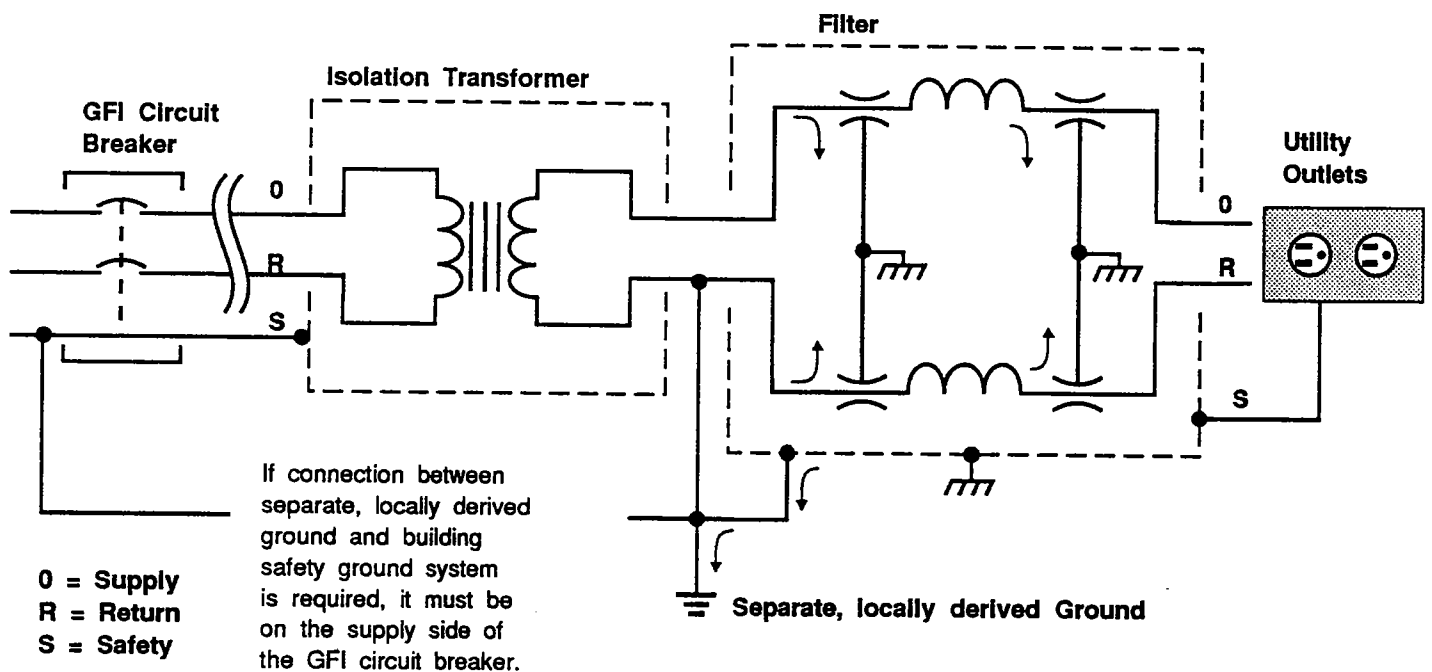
Filter

Isolation Transformer

GFI Circuit Breaker

Utility Outlets

0

R

S

0

R

S

If connection between separate, locally derived ground and building safety ground system is required, it must be on the supply side of the GFI circuit breaker.

0 = Supply
R = Return
S = Safety

Separate, locally derived Ground